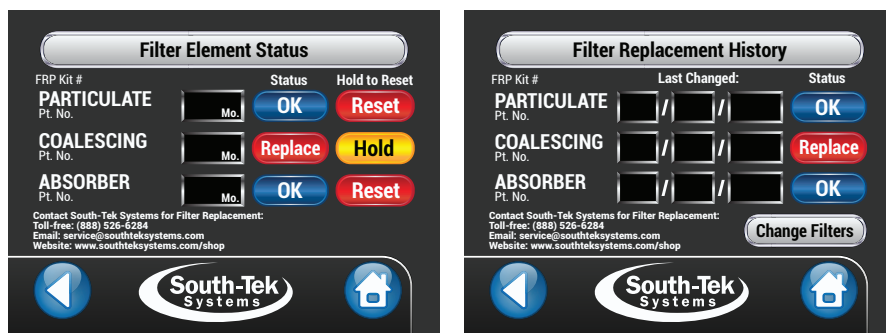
Filter Element Status

FRP Kit #

Status

Hold to Reset

PARTICULATE
Pt. No.

Mo.

OK

Reset

COALESCING
Pt. No.

Mo.

Replace

Hold

ABSORBER
Pt. No.

Mo.

OK

Reset

Contact South-Tek Systems for Filter Replacement:
Toll-free: (888) 526-6284
Email: service@southteksystems.com
Website: www.southteksystems.com/shop

South-Tek Systems

Filter Replacement History

FRP Kit #

Last Changed:

Status

PARTICULATE
Pt. No.

/ /

OK

COALESCING
Pt. No.

/ /

Replace

ABSORBER
Pt. No.

/ /

OK

Contact South-Tek Systems for Filter Replacement:
Toll-free: (888) 526-6284
Email: service@southteksystems.com
Website: www.southteksystems.com/shop

Change Filters

South-Tek Systems